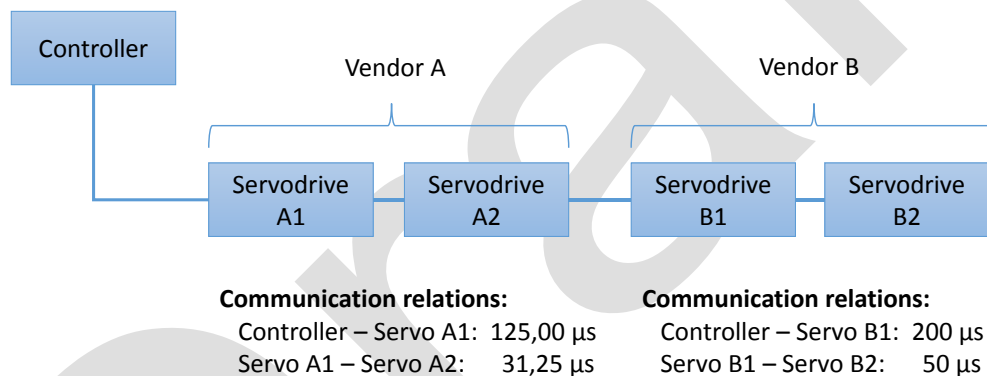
Controller

Vendor A

Vendor B

Servodrive A1

Servodrive A2

Servodrive B1

Servodrive B2

**Communication relations:**
Controller – Servo A1: 125,00 µs
Servo A1 – Servo A2: 31,25 µs

**Communication relations:**
Controller – Servo B1: 200 µs
Servo B1 – Servo B2: 50 µs